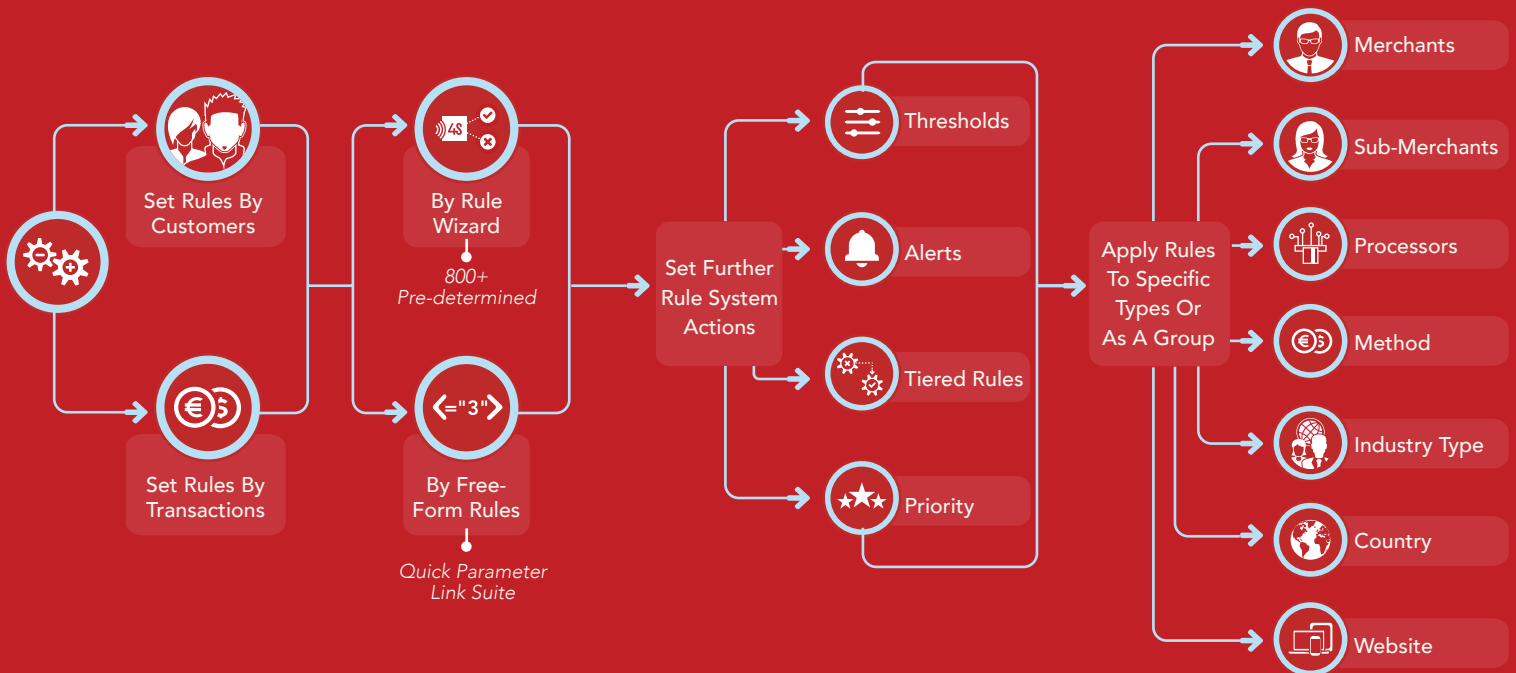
Set Rules By Customers

Set Rules By Transactions

4S

By Rule Wizard

800+ Pre-determined

<="3">

By Free-Form Rules

Quick Parameter Link Suite

Set Further Rule System Actions

Thresholds

Alerts

Tiered Rules

Priority

Apply Rules To Specific Types Or As A Group

Merchants

Sub-Merchants

Processors

Method

Industry Type

Country

Website